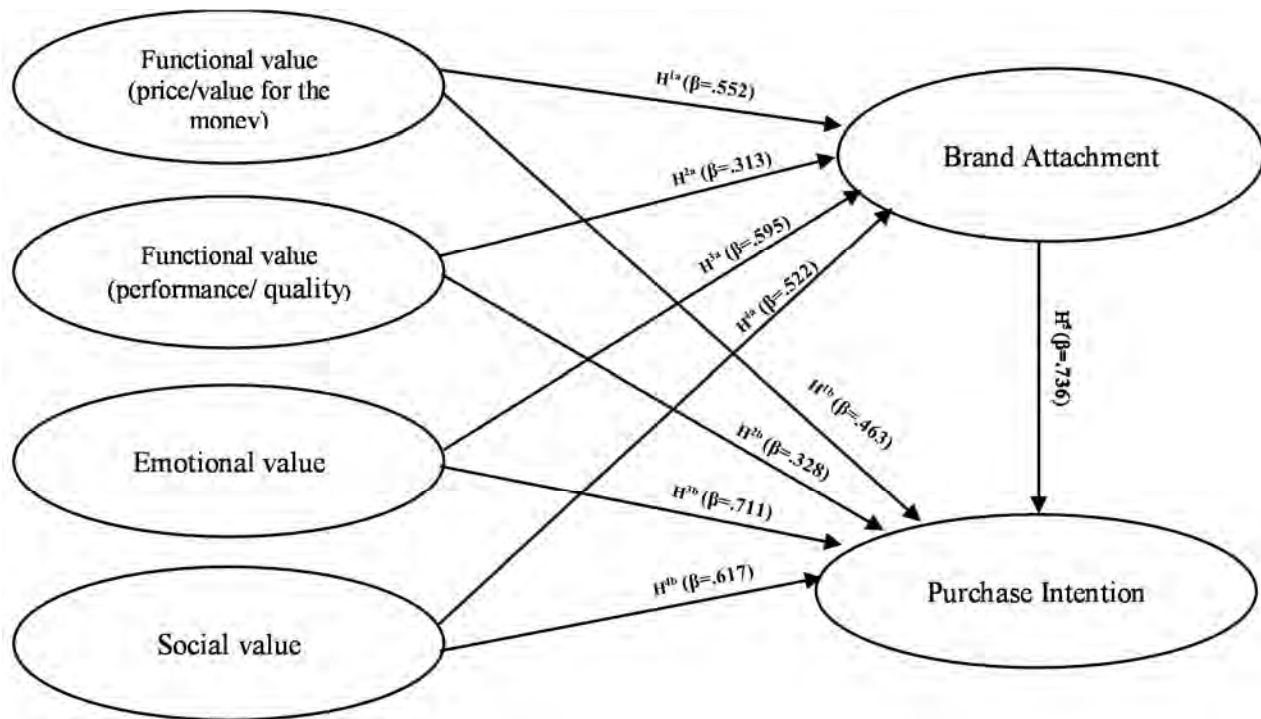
Functional value (price/value for the money)

Functional value (performance/ quality)

Emotional value

Social value

Brand Attachment

Purchase Intention

$H^{1a}$ (β=.552)

$H^{2a}$ (β=.313)

$H^{3a}$ (β=.595)

$H^{4a}$ (β=.522)

$H^{1b}$ (β=.463)

$H^{2b}$ (β=.328)

$H^{3b}$ (β=.711)

$H^{4b}$ (β=.617)

$H^{5}$ (β=.736)